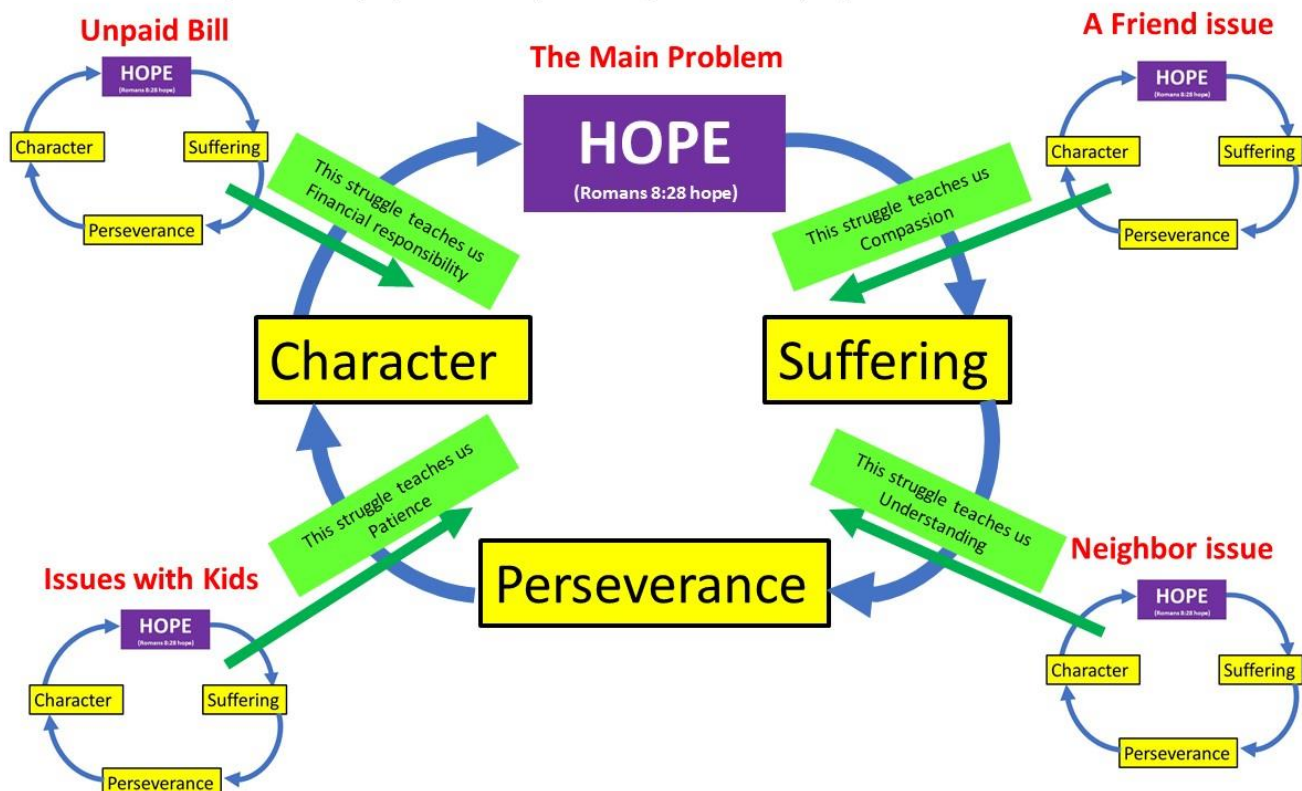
Unpaid Bill

HOPE
(Romans 8:28 hope)

Character

Suffering

Perseverance

The Main Problem

HOPE
(Romans 8:28 hope)

A Friend issue

HOPE
(Romans 8:28 hope)

Character

Suffering

Perseverance

This struggle teaches us Financial responsibility

This struggle teaches us Compassion

Character

Suffering

This struggle teaches us Patience

This struggle teaches us Understanding

Issues with Kids

HOPE
(Romans 8:28 hope)

Character

Suffering

Perseverance

Perseverance

Neighbor issue

HOPE
(Romans 8:28 hope)

Character

Suffering

Perseverance